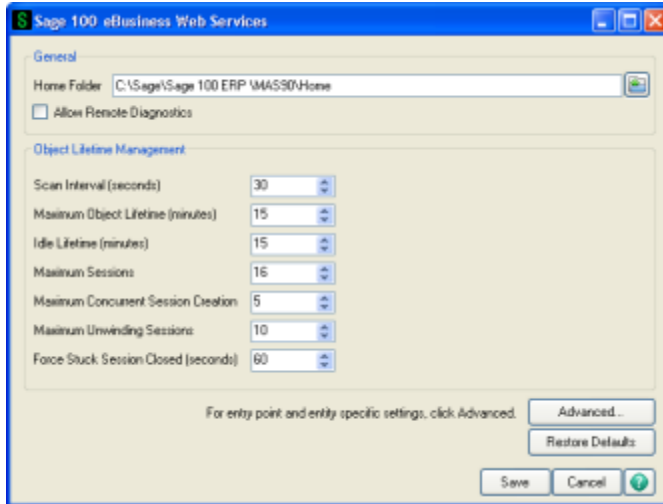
Sage 100 eBusiness Web Services

General

Home Folder C:\Sage\Sage 100 ERP \MAS90\Home

Allow Remote Diagnostics

Object Lifetime Management

Scan Interval (seconds) 30

Maximum Object Lifetime (minutes) 15

Idle Lifetime (minutes) 15

Maximum Sessions 16

Maximum Concurent Session Creation 5

Maximum Unwinding Sessions 10

Force Stuck Session Closed (seconds) 60

For entry point and entity specific settings, click Advanced.

Advanced...

Restore Defaults

Save

Cancel